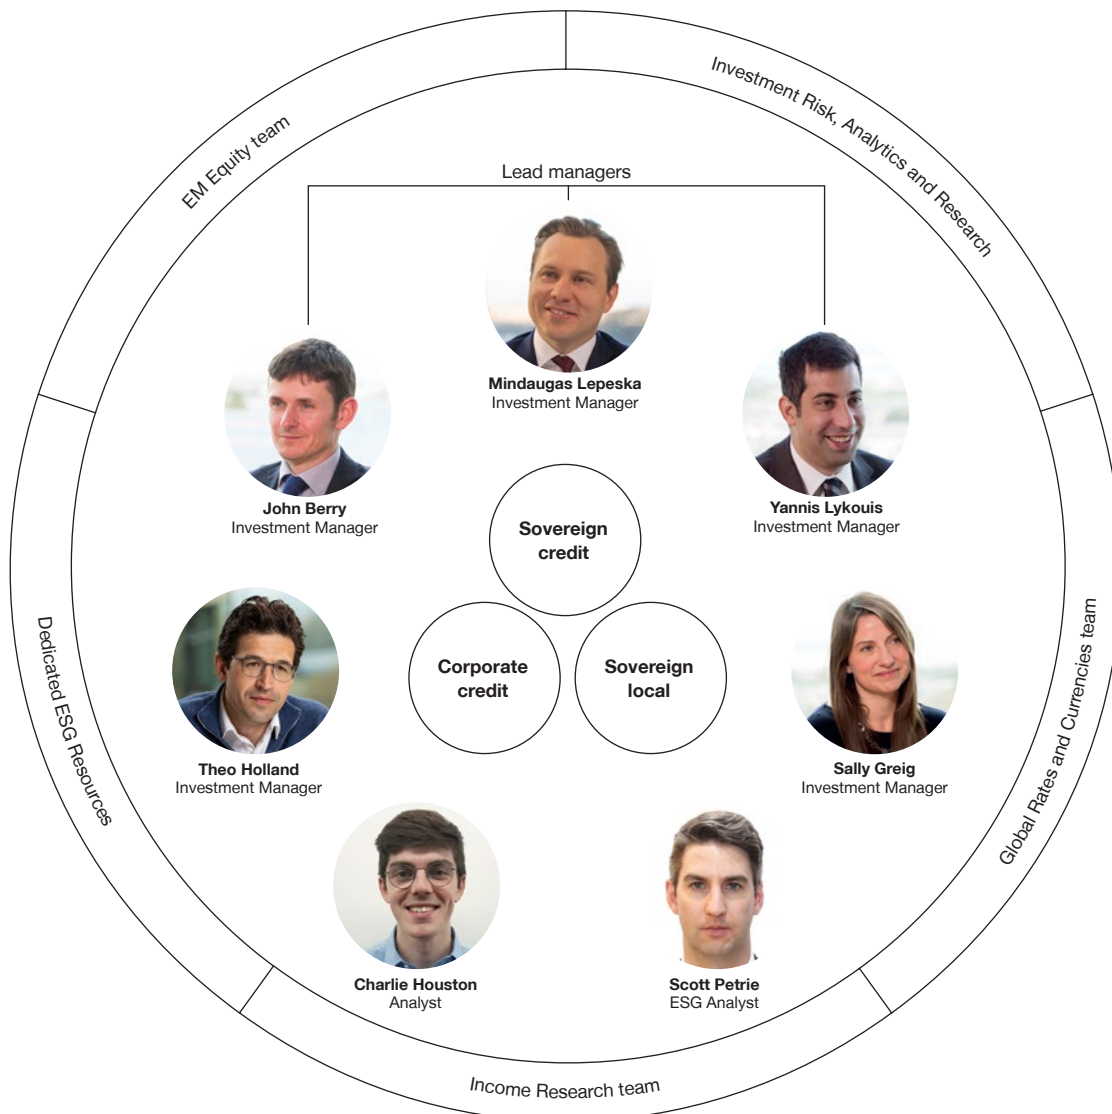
EM Equity team

Investment Risk, Analytics and Research

Lead managers

Mindaugas Lepeska
Investment Manager

John Berry
Investment Manager

Yannis Lykouis
Investment Manager

Sovereign credit

Corporate credit

Sovereign local

Dedicated ESG Resources

Global Rates and Currencies team

Theo Holland
Investment Manager

Sally Greig
Investment Manager

Charlie Houston
Analyst

Scott Petrie
ESG Analyst

Income Research team